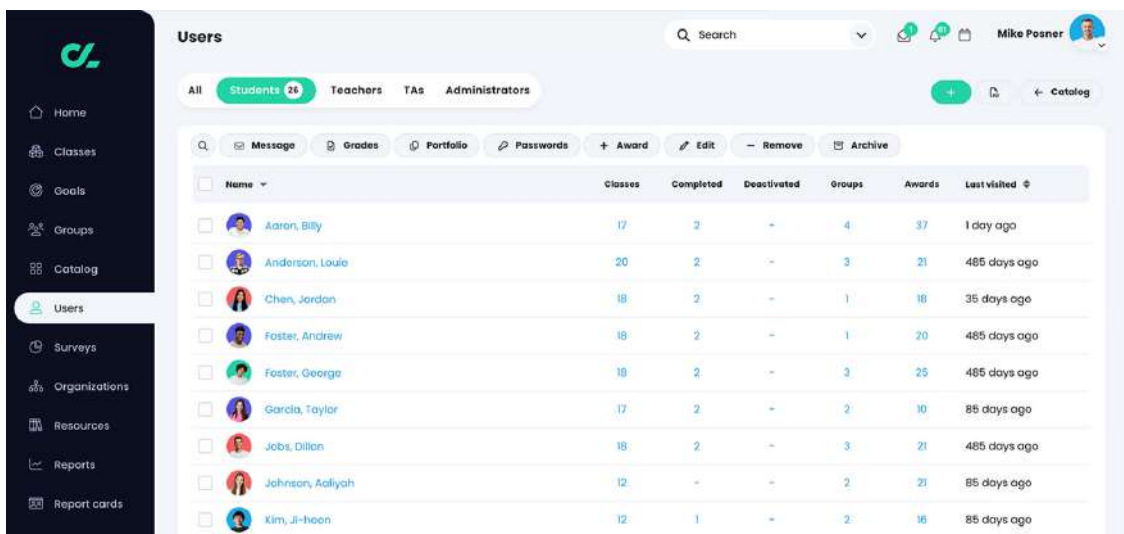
Home
Classes
Goals
Groups
Catalog
Users
Surveys
Organizations
Resources
Reports
Report cards

Users

Search

Mike Posner

All Students 26 Teachers TAs Administrators

+ Catalog

Message Grades Portfolio Passwords + Award Edit − Remove Archive

| Name | Classes | Completed | Deactivated | Groups | Awards | Last visited |
|---|---|---|---|---|---|---|
| Aaron, Billy | 17 | 2 | - | 4 | 37 | 1 day ago |
| Anderson, Louie | 20 | 2 | - | 3 | 21 | 485 days ago |
| Chen, Jordan | 18 | 2 | - | 1 | 18 | 35 days ago |
| Foster, Andrew | 18 | 2 | - | 1 | 20 | 485 days ago |
| Foster, George | 18 | 2 | - | 3 | 25 | 485 days ago |
| Garcia, Taylor | 17 | 2 | - | 2 | 10 | 85 days ago |
| Jobs, Dillon | 18 | 2 | - | 3 | 21 | 485 days ago |
| Johnson, Aaliyah | 12 | - | - | 2 | 21 | 85 days ago |
| Kim, Ji-hoon | 12 | 1 | - | 2 | 16 | 85 days ago |